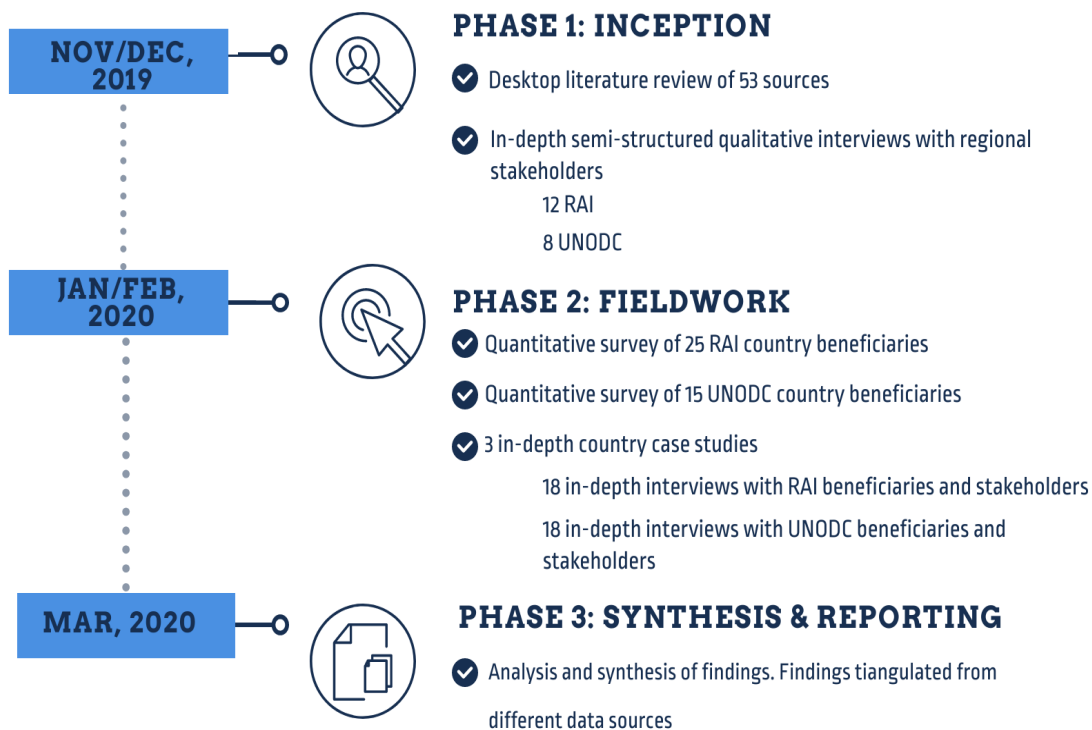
NOV/DEC, 2019

PHASE 1: INCEPTION

Desktop literature review of 53 sources

In-depth semi-structured qualitative interviews with regional stakeholders

12 RAI

8 UNODC

JAN/FEB, 2020

PHASE 2: FIELDWORK

Quantitative survey of 25 RAI country beneficiaries

Quantitative survey of 15 UNODC country beneficiaries

3 in-depth country case studies

18 in-depth interviews with RAI beneficiaries and stakeholders

18 in-depth interviews with UNODC beneficiaries and stakeholders

MAR, 2020

PHASE 3: SYNTHESIS & REPORTING

Analysis and synthesis of findings. Findings tiangulated from different data sources